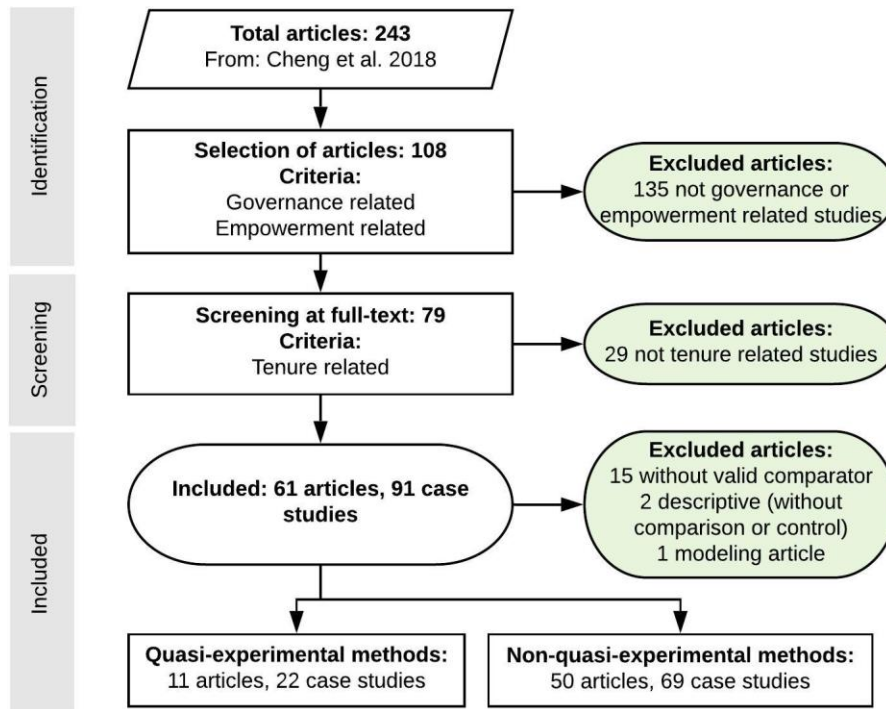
Identification

Total articles: 243
From: Cheng et al. 2018

Selection of articles: 108
Criteria:
Governance related
Empowerment related

Excluded articles:
135 not governance or empowerment related studies

Screening

Screening at full-text: 79
Criteria:
Tenure related

Excluded articles:
29 not tenure related studies

Included

Included: 61 articles, 91 case studies

Excluded articles:
15 without valid comparator
2 descriptive (without comparison or control)
1 modeling article

Quasi-experimental methods:
11 articles, 22 case studies

Non-quasi-experimental methods:
50 articles, 69 case studies